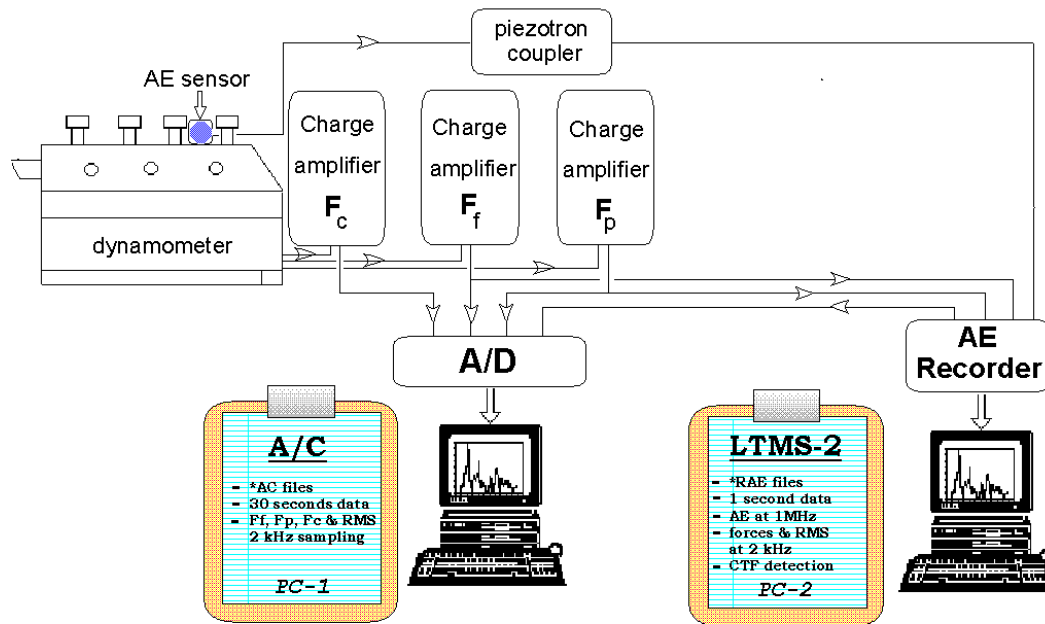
piezotron coupler

AE sensor

Charge amplifier $F_c$

Charge amplifier $F_f$

Charge amplifier $F_p$

dynamometer

A/D

AE Recorder

A/C

- \*AC files
- 30 seconds data
- Ff, Fp, Fc & RMS 2 kHz sampling

PC-1

LTMS-2

- \*RAE files
- 1 second data
- AE at 1MHz
- forces & RMS at 2 kHz
- CTF detection

PC-2